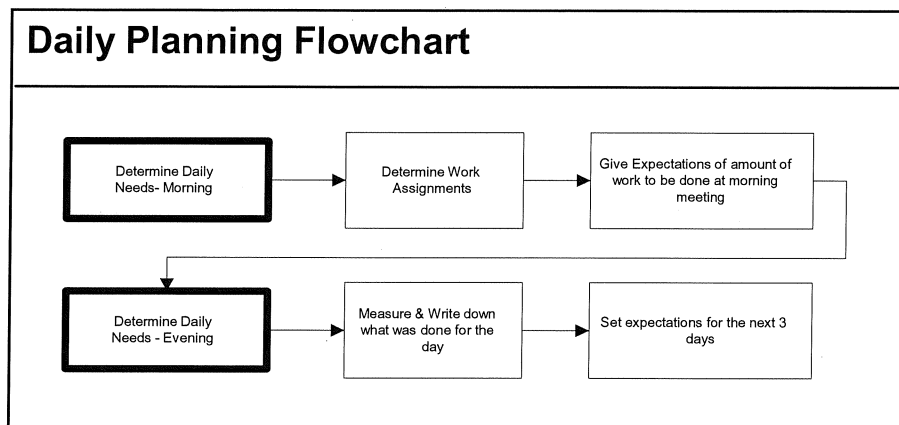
Daily Planning Flowchart

Determine Daily Needs- Morning

Determine Work Assignments

Give Expectations of amount of work to be done at morning meeting

Determine Daily Needs - Evening

Measure & Write down what was done for the day

Set expectations for the next 3 days